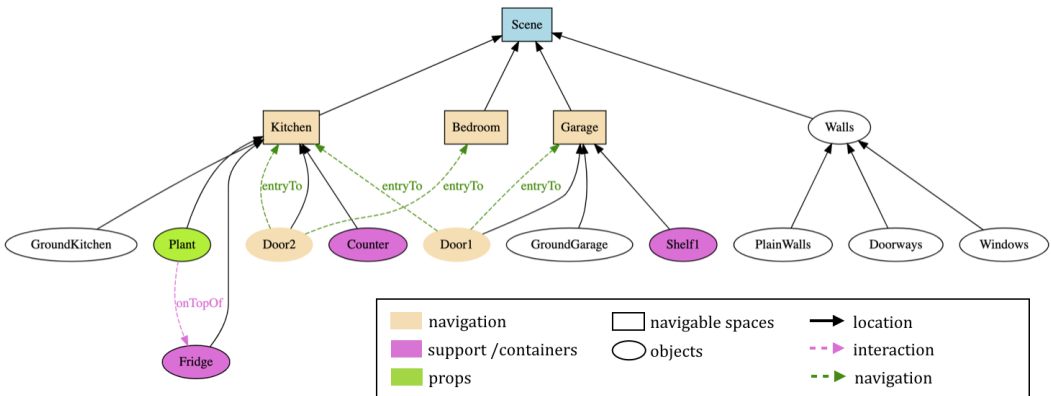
Scene

Kitchen
Bedroom
Garage
Walls

entryTo
entryTo
entryTo
entryTo

GroundKitchen
Plant
Door2
Counter
Door1
GroundGarage
Shelf1
PlainWalls
Doorways
Windows

onTopOf

Fridge

navigation
support /containers
props
navigable spaces
objects
location
interaction
navigation